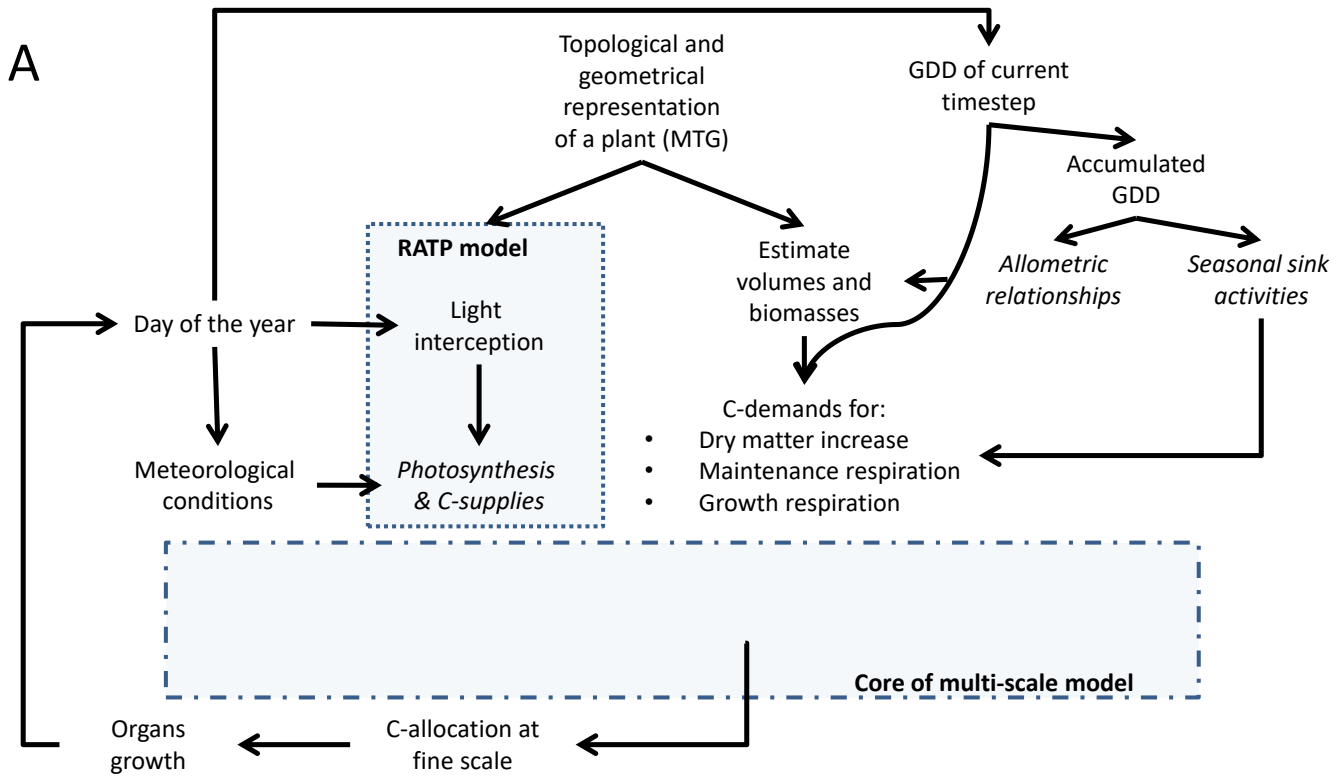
A

Topological and geometrical representation of a plant (MTG)

GDD of current timestep

Accumulated GDD

RATP model

Estimate volumes and biomasses

Allometric relationships

Seasonal sink activities

Day of the year

Light interception

C-demands for:
• Dry matter increase
• Maintenance respiration
• Growth respiration

Meteorological conditions

Photosynthesis & C-supplies

Core of multi-scale model

Organs growth

C-allocation at fine scale